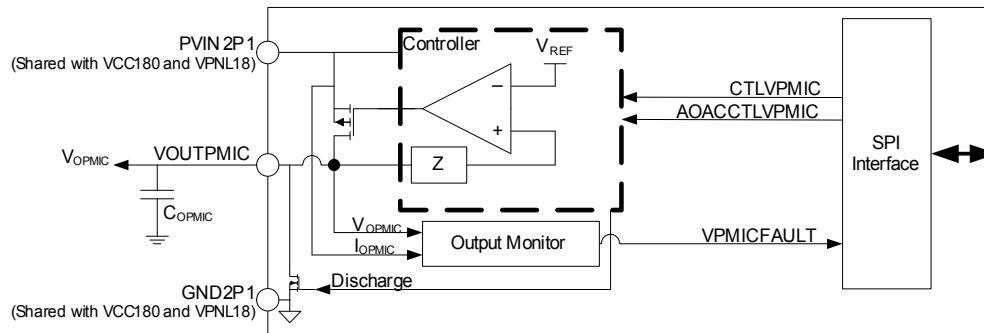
PVIN2P1
(Shared with VCC180 and VPNL18)

Controller

$V_{REF}$

−

+

CTLVPMIC

AOACCTLVPMIC

SPI Interface

$V_{OPMIC}$

VOUTPMIC

Z

$C_{OPMIC}$

$V_{OPMIC}$

$I_{OPMIC}$

Output Monitor

VPMICFAULT

GND2P1
(Shared with VCC180 and VPNL18)

Discharge